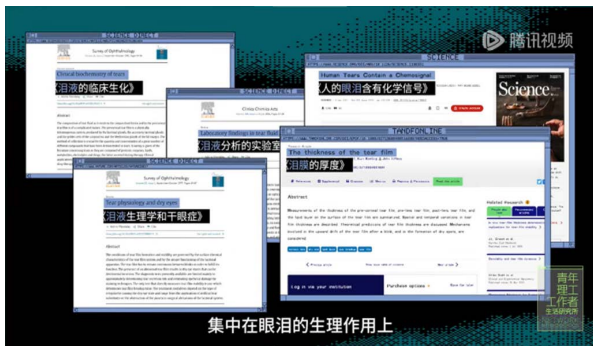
腾讯视频

Survey of Ophthalmology

Clinical biochemistry of tears

《泪液的临床生化》

Clinica Chimica Acta

Laboratory findings in tear fluid

《泪液分析的实验室》

Survey of Ophthalmology

Tear physiology and dry eyes

《泪液生理学和干眼症》

Abstract

SCIENCE

Human Tears Contain a Chemosignal

《人的眼泪含有化学信号》

Science

TANDFONLINE

The thickness of the tear film

《泪膜的厚度》

Abstract

Related Research

Log in via your institution

Purchase options

青年理工工作者生活研究所

集中在眼泪的生理作用上